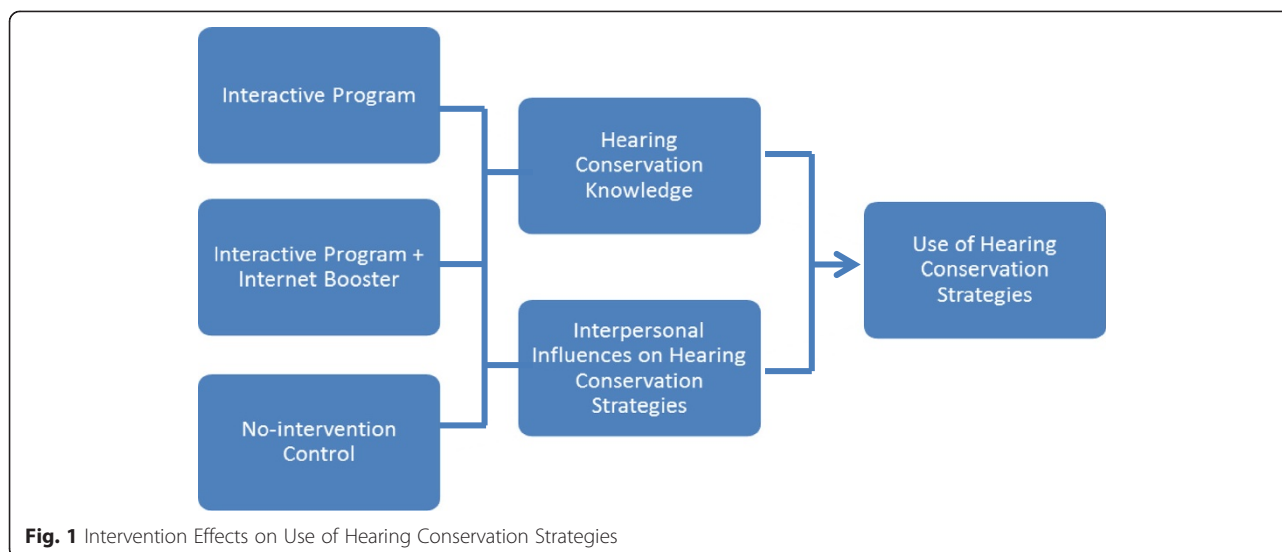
Interactive Program

Interactive Program + Internet Booster

No-intervention Control

Hearing Conservation Knowledge

Interpersonal Influences on Hearing Conservation Strategies

Use of Hearing Conservation Strategies

**Fig. 1** Intervention Effects on Use of Hearing Conservation Strategies